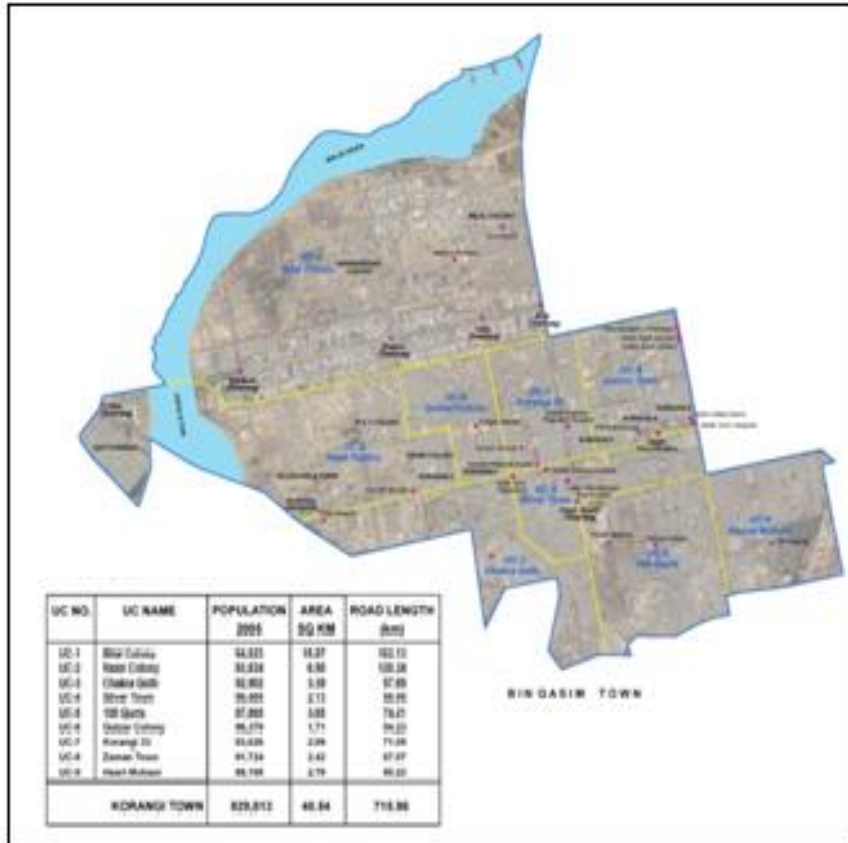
BIN QASIM TOWN

| UC NO. | UC NAME | POPULATION 2005 | AREA SQ KM | ROAD LENGTH (km) |
|---|---|---|---|---|
| UC-1 | Bilal Colony | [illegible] | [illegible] | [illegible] |
| UC-2 | Nasir Colony | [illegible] | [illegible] | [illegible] |
| UC-3 | Chakra Goth | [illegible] | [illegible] | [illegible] |
| UC-4 | Silver Town | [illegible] | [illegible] | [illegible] |
| UC-5 | 100 Quarter | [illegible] | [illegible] | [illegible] |
| UC-6 | Gulzar Colony | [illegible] | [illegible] | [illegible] |
| UC-7 | Korangi 31 | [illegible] | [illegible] | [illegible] |
| UC-8 | Zaman Town | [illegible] | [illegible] | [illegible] |
| UC-9 | Hasrat Mohani | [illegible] | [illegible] | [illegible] |
| | KORANGI TOWN | 829,013 | 40.84 | 715.86 |